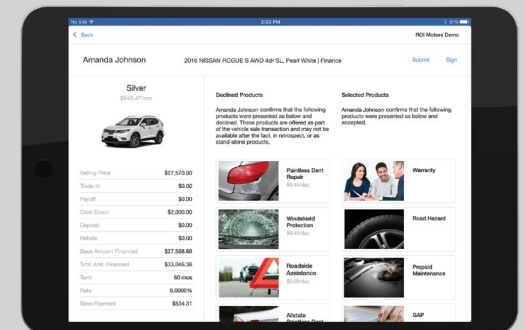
No SIM 2:33 PM 81%

< Back

ROI Motors Demo

Amanda Johnson

2016 NISSAN ROGUE S AWD 4dr SL, Pearl White | Finance

Submit

Sign

Silver

$640.47/mo

Selling Price $27,570.00

Trade In $0.00

Payoff $0.00

Cash Down $2,000.00

Deposit $0.00

Rebate $0.00

Base Amount Financed $27,568.80

Total Amt. Financed $33,946.36

Term 60 mos

Rate 6.0000%

Base Payment $534.31

Declined Products

Amanda Johnson confirms that the following products were presented as below and declined. These products are offered as part of the vehicle sale transaction and may not be available after the fact, in retrospect, or as stand-alone products.

Paintless Dent Repair

$8.44/day

Windshield Protection

$8.44/day

Roadside Assistance

$5.68/day

Allstate

Selected Products

Amanda Johnson confirms that the following products were presented as below and accepted.

Warranty

Road Hazard

Prepaid Maintenance

GAP